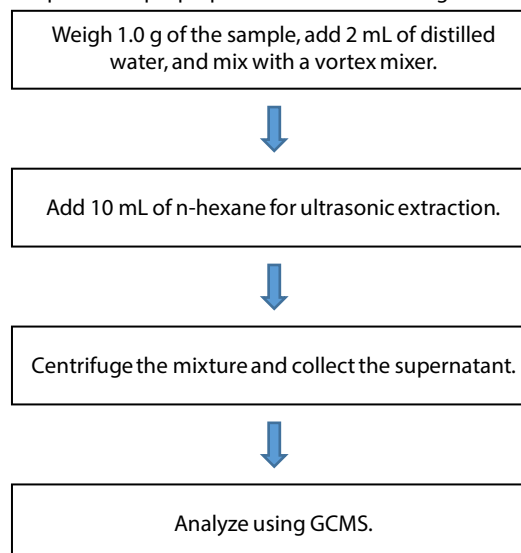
Weigh 1.0 g of the sample, add 2 mL of distilled water, and mix with a vortex mixer.

Add 10 mL of n-hexane for ultrasonic extraction.

Centrifuge the mixture and collect the supernatant.

Analyze using GCMS.